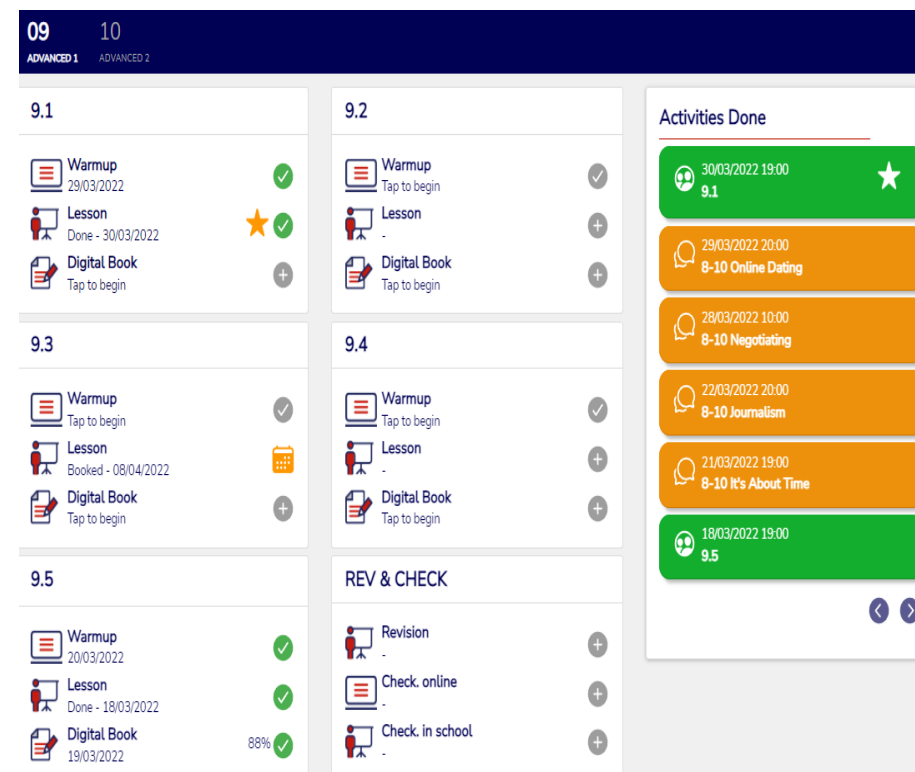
09
ADVANCED 1

10
ADVANCED 2

9.1

Warmup
29/03/2022

Lesson
Done - 30/03/2022

Digital Book
Tap to begin

9.2

Warmup
Tap to begin

Lesson
-

Digital Book
Tap to begin

9.3

Warmup
Tap to begin

Lesson
Booked - 08/04/2022

Digital Book
Tap to begin

9.4

Warmup
Tap to begin

Lesson
-

Digital Book
Tap to begin

9.5

Warmup
20/03/2022

Lesson
Done - 18/03/2022

Digital Book
19/03/2022

88%

REV & CHECK

Revision
-

Check. online
-

Check. in school
-

Activities Done

30/03/2022 19:00
9.1

29/03/2022 20:00
8-10 Online Dating

28/03/2022 10:00
8-10 Negotiating

22/03/2022 20:00
8-10 Journalism

21/03/2022 19:00
8-10 It's About Time

18/03/2022 19:00
9.5